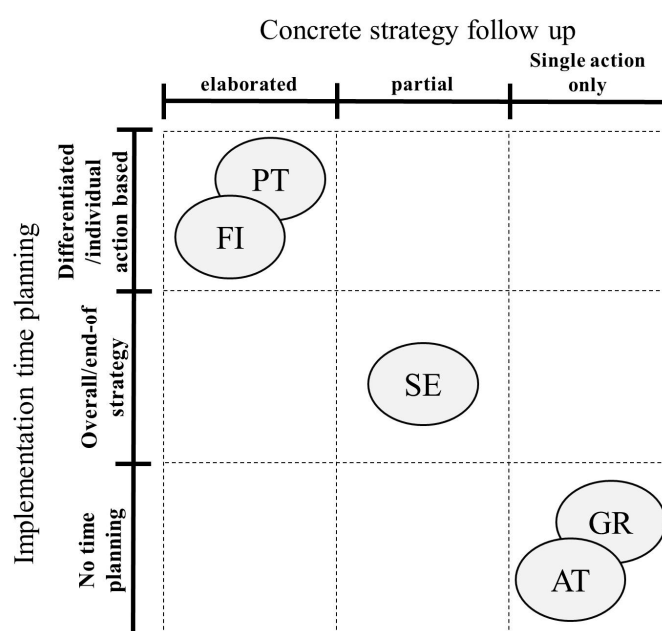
Concrete strategy follow up

elaborated

partial

Single action only

Implementation time planning

Differentiated /individual action based

PT

FI

Overall/end-of strategy

SE

No time planning

GR

AT